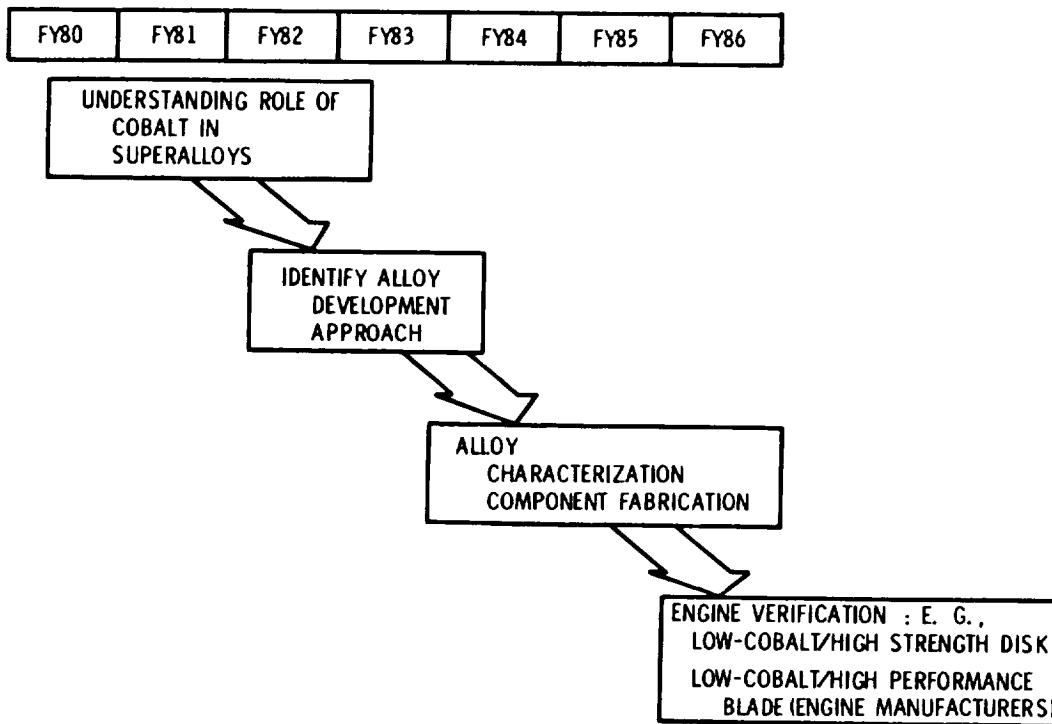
| FY80 | FY81 | FY82 | FY83 | FY84 | FY85 | FY86 |
|---|---|---|---|---|---|---|

UNDERSTANDING ROLE OF COBALT IN SUPERALLOYS

IDENTIFY ALLOY DEVELOPMENT APPROACH

ALLOY CHARACTERIZATION COMPONENT FABRICATION

ENGINE VERIFICATION : E. G.,
LOW-COBALT/HIGH STRENGTH DISK
LOW-COBALT/HIGH PERFORMANCE BLADE (ENGINE MANUFACTURERS)